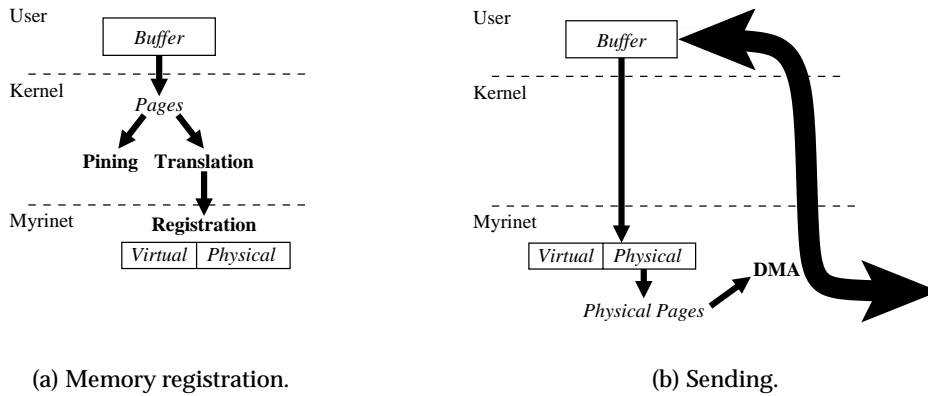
User

Buffer

Kernel

Pages

Pining Translation

Myrinet

Registration

| Virtual | Physical |
|---|---|

(a) Memory registration.

User

Buffer

Kernel

Myrinet

| Virtual | Physical |
|---|---|

DMA

Physical Pages

(b) Sending.